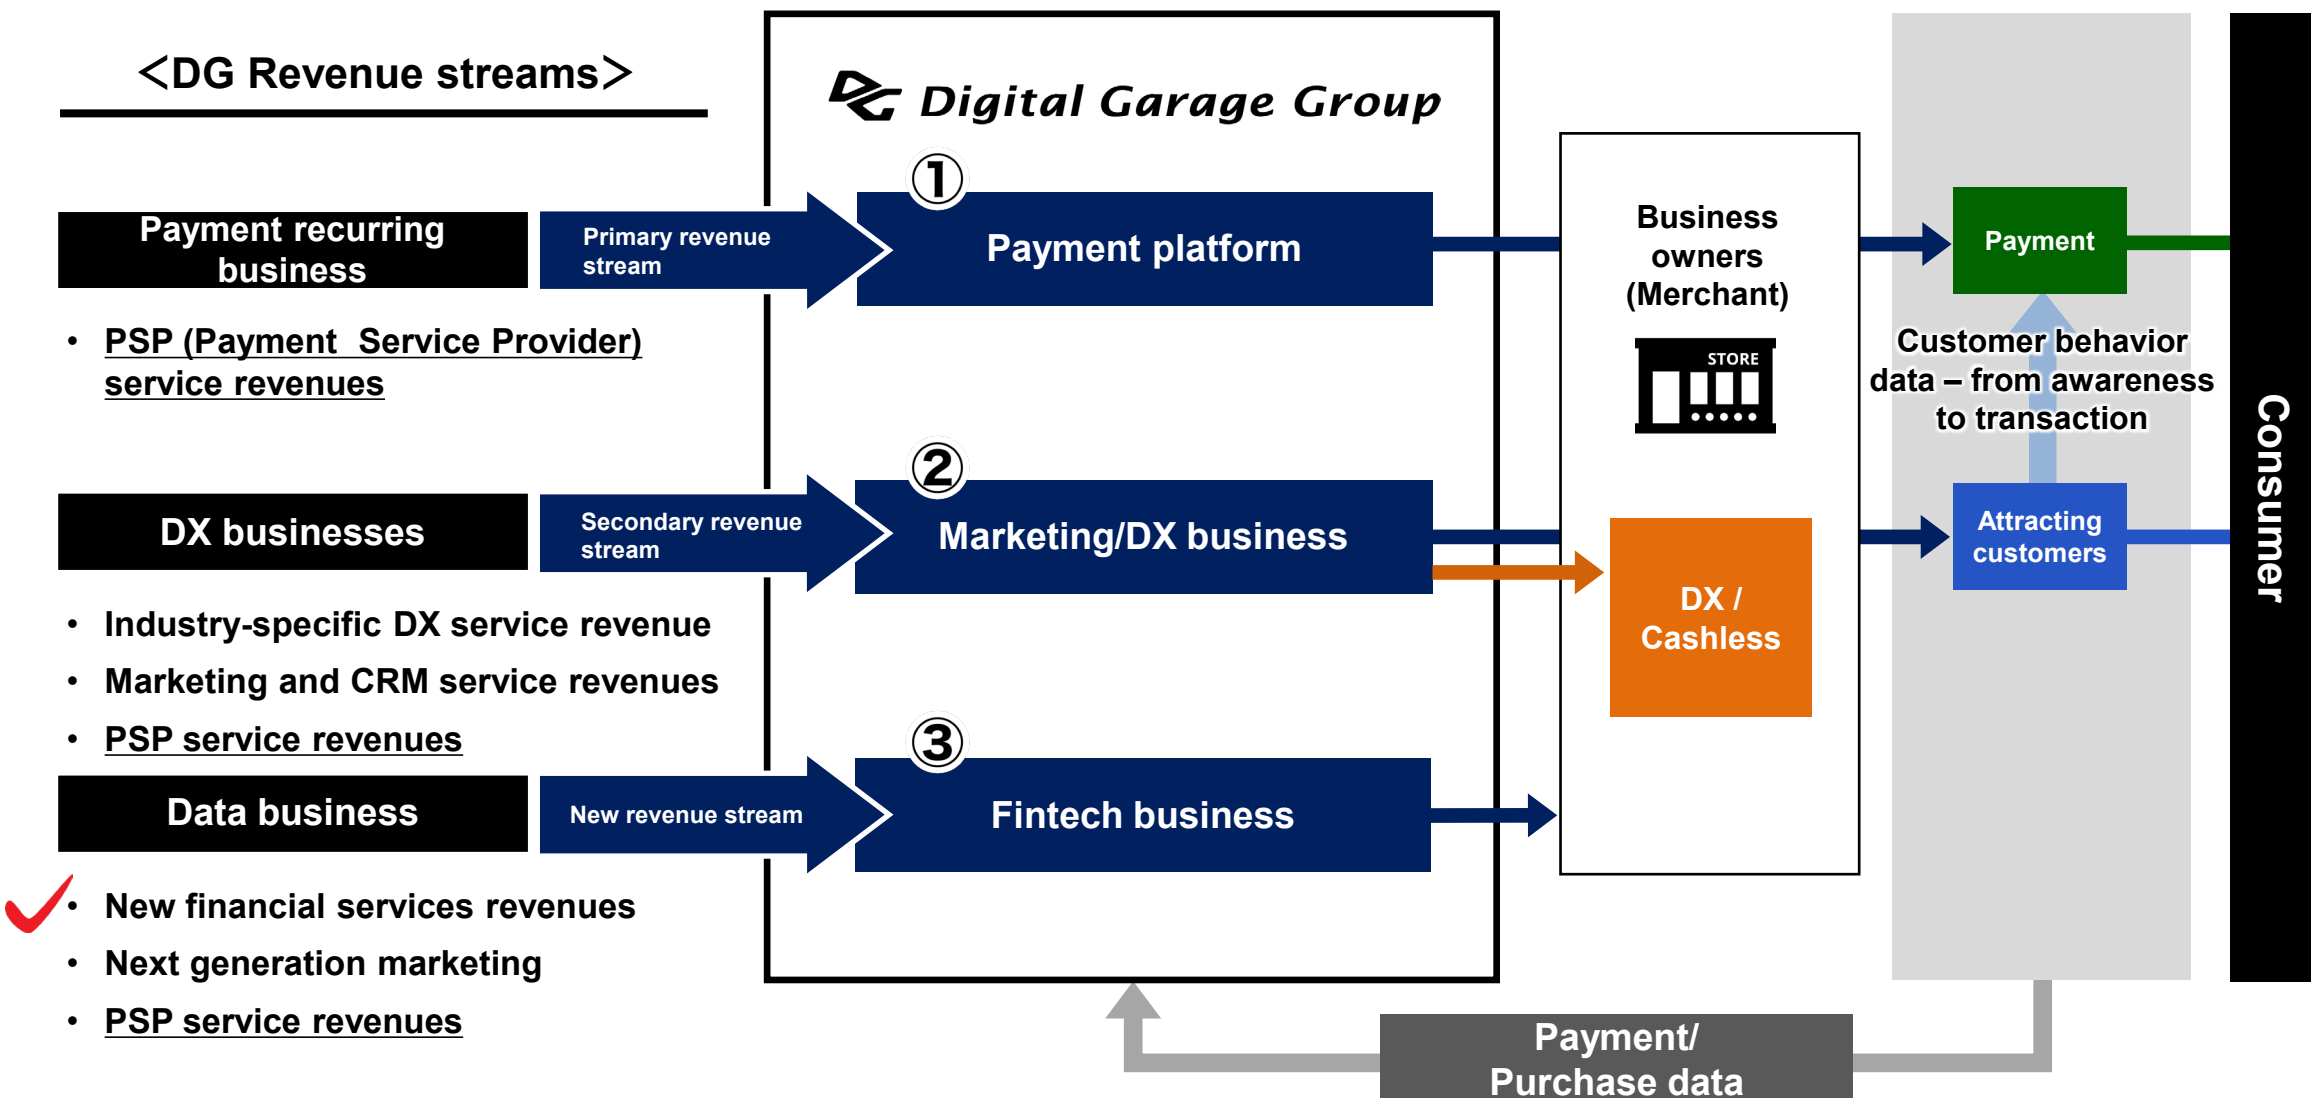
<DG Revenue streams>

Payment recurring business

Primary revenue stream

- PSP (Payment  Service Provider) service revenues

DX businesses

Secondary revenue stream

- Industry-specific DX service revenue
- Marketing and CRM service revenues
- PSP service revenues

Data business

New revenue stream

- New financial services revenues
- Next generation marketing
- PSP service revenues

Digital Garage Group

①

Payment platform

②

Marketing/DX business

③

Fintech business

Business owners (Merchant)

STORE

DX / Cashless

Payment

Customer behavior data – from awareness to transaction

Attracting customers

Consumer

Payment/ Purchase data